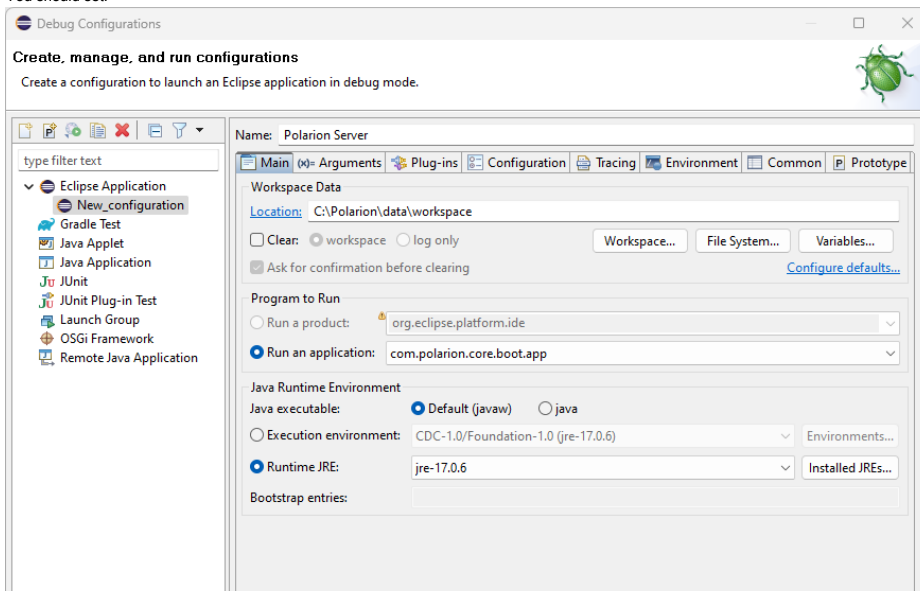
Debug Configurations

Create, manage, and run configurations

Create a configuration to launch an Eclipse application in debug mode.

type filter text

Eclipse Application
New_configuration
Gradle Test
Java Applet
Java Application
JUnit
JUnit Plug-in Test
Launch Group
OSGi Framework
Remote Java Application

Name: Polarion Server

Main | (x)= Arguments | Plug-ins | Configuration | Tracing | Environment | Common | Prototype

Workspace Data
Location: C:\Polarion\data\workspace
Clear: workspace log only
Workspace... File System... Variables...
Ask for confirmation before clearing
Configure defaults...

Program to Run
Run a product: org.eclipse.platform.ide
Run an application: com.polarion.core.boot.app

Java Runtime Environment
Java executable: Default (javaw) java
Execution environment: CDC-1.0/Foundation-1.0 (jre-17.0.6) Environments...
Runtime JRE: jre-17.0.6 Installed JREs...
Bootstrap entries: